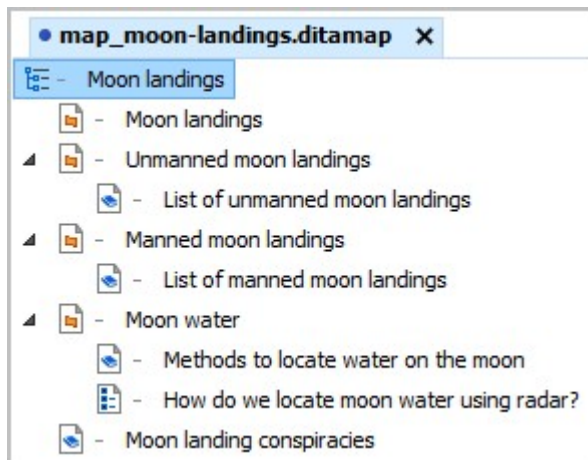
• map_moon-landings.ditamap ✕

- Moon landings
- Moon landings
- Unmanned moon landings
- List of unmanned moon landings
- Manned moon landings
- List of manned moon landings
- Moon water
- Methods to locate water on the moon
- How do we locate moon water using radar?
- Moon landing conspiracies